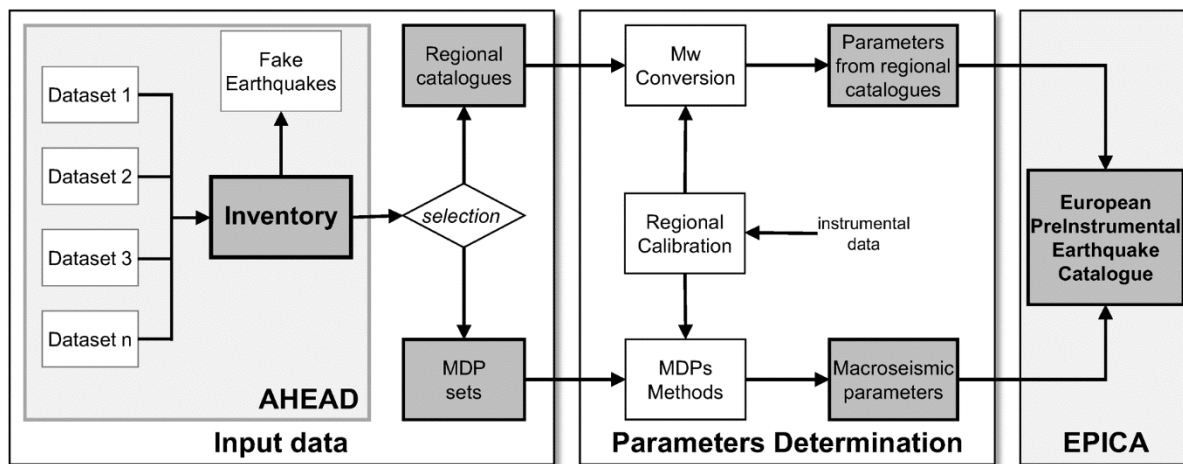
Dataset 1

Dataset 2

Dataset 3

Dataset n

Fake Earthquakes

Inventory

AHEAD

Regional catalogues

selection

MDP sets

Input data

Mw Conversion

Regional Calibration

instrumental data

MDPs Methods

Parameters from regional catalogues

Macroseismic parameters

Parameters Determination

European PreInstrumental Earthquake Catalogue

EPICA